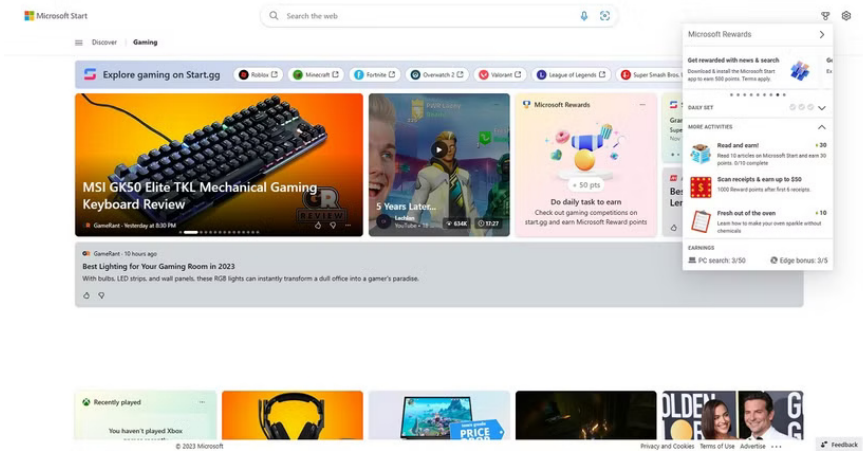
Microsoft Start

Search the web

Discover | Gaming

Explore gaming on Start.gg

Roblox | Minecraft | Fortnite | Overwatch 2 | Valorant | League of Legends | Super Smash Bros.

MSI GK50 Elite TKL Mechanical Gaming Keyboard Review

GameRant · Yesterday at 8:30 PM

5 Years Later...

Lachlan
YouTube · 18 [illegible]

634K | 17:27

Microsoft Rewards

+ 50 pts

Do daily task to earn

Check out gaming competitions on start.gg and earn Microsoft Reward points

GameRant · 10 hours ago

Best Lighting for Your Gaming Room in 2023

With bulbs, LED strips, and wall panels, these RGB lights can instantly transform a dull office into a gamer's paradise.

Microsoft Rewards

Get rewarded with news & search

Download & install the Microsoft Start app to earn 500 points. Terms apply.

DAILY SET

MORE ACTIVITIES

Read and earn!
Read 10 articles on Microsoft Start and earn 30 points. 0/10 complete
+ 30

Scan receipts & earn up to $50
1000 Reward points after first 5 receipts.

Fresh out of the oven
Learn how to make your oven sparkle without chemicals
+ 10

EARNINGS

PC search: 3/50

Edge bonus: 3/5

Recently played

You haven't played Xbox

PRICE

© 2023 Microsoft

Privacy and Cookies | Terms of Use | Advertise | ...

Feedback